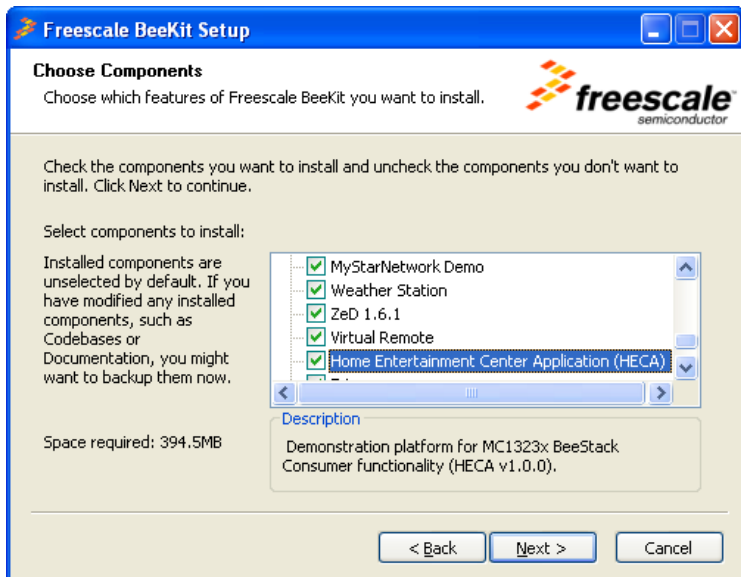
Freescale BeeKit Setup

Choose Components

Choose which features of Freescale BeeKit you want to install.

freescale semiconductor

Check the components you want to install and uncheck the components you don't want to install. Click Next to continue.

Select components to install:

Installed components are unselected by default. If you have modified any installed components, such as Codebases or Documentation, you might want to backup them now.

MyStarNetwork Demo
Weather Station
ZeD 1.6.1
Virtual Remote
Home Entertainment Center Application (HECA)
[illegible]

Description

Demonstration platform for MC1323x BeeStack Consumer functionality (HECA v1.0.0).

Space required: 394.5MB

< Back
Next >
Cancel